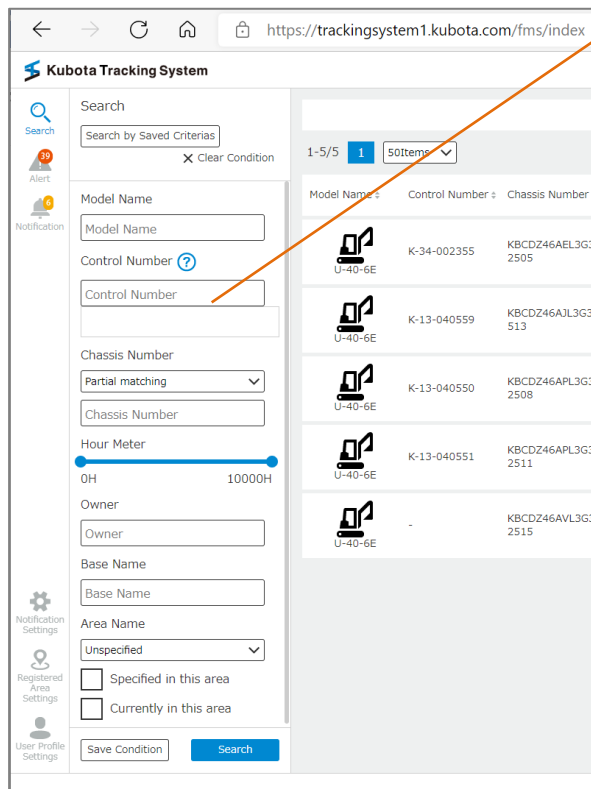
https://trackingsystem1.kubota.com/fms/index

Kubota Tracking System

Search
39 Alert
6 Notification
Notification Settings
Registered Area Settings
User Profile Settings

Search
Search by Saved Criterias
Clear Condition

Model Name
Model Name
Control Number
Control Number
Chassis Number
Partial matching
Chassis Number
Hour Meter
0H 10000H
Owner
Owner
Base Name
Base Name
Area Name
Unspecified
Specified in this area
Currently in this area
Save Condition
Search

1-5/5 1 50Items

| Model Name | Control Number | Chassis Number |
|---|---|---|
| U-40-6E | K-34-002355 | KBCDZ46AEL3G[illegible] 2505 |
| U-40-6E | K-13-040559 | KBCDZ46AJL3G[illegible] 513 |
| U-40-6E | K-13-040550 | KBCDZ46APL3G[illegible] 2508 |
| U-40-6E | K-13-040551 | KBCDZ46APL3G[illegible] 2511 |
| U-40-6E | - | KBCDZ46AVL3G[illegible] 2515 |